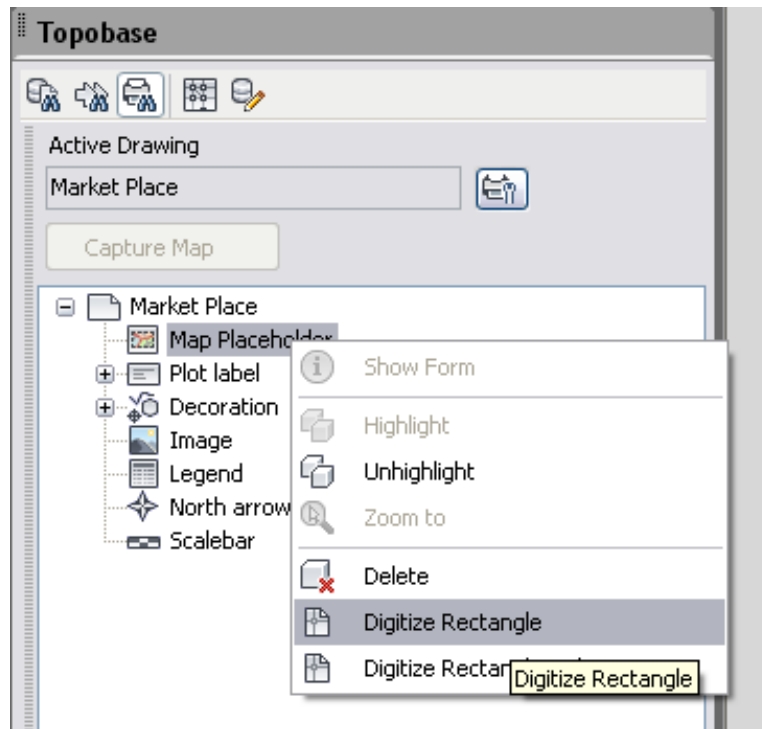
Topobase

Active Drawing

Market Place

Capture Map

Market Place
Map Placeholder
Plot label
Decoration
Image
Legend
North arrow
Scalebar

Show Form
Highlight
Unhighlight
Zoom to
Delete
Digitize Rectangle
Digitize Rectan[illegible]

Digitize Rectangle